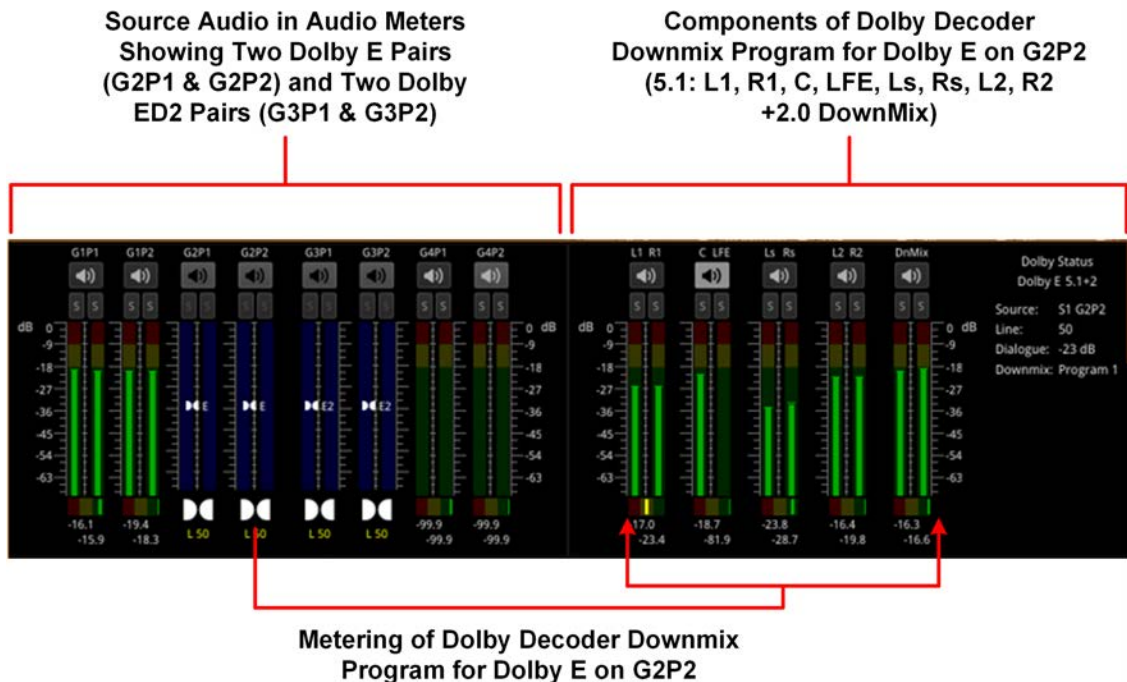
Source Audio in Audio Meters Showing Two Dolby E Pairs (G2P1 & G2P2) and Two Dolby ED2 Pairs (G3P1 & G3P2)

Components of Dolby Decoder Downmix Program for Dolby E on G2P2 (5.1: L1, R1, C, LFE, Ls, Rs, L2, R2 +2.0 DownMix)

G1P1 G1P2 G2P1 G2P2 G3P1 G3P2 G4P1 G4P2

S S S S S S S S

dB 0 -9 -18 -27 -36 -45 -54 -63

E E E2 E2

-16.1 -15.9 -19.4 -18.3 L 50 L 50 L 50 L 50 -99.9 -99.9 -99.9 -99.9

0 dB -9 -18 -27 -36 -45 -54 -63

L1 R1 C LFE Ls Rs L2 R2 DnMix

S S S S S S S S S S

dB 0 -9 -18 -27 -36 -45 -54 -63

17.0 -23.4 -18.7 -81.9 -23.8 -28.7 -16.4 -19.8 -16.3 -16.6

0 dB -9 -18 -27 -36 -45 -54 -63

Dolby Status
Dolby E 5.1+2
Source: S1 G2P2
Line: 50
Dialogue: -23 dB
Downmix: Program 1

Metering of Dolby Decoder Downmix Program for Dolby E on G2P2